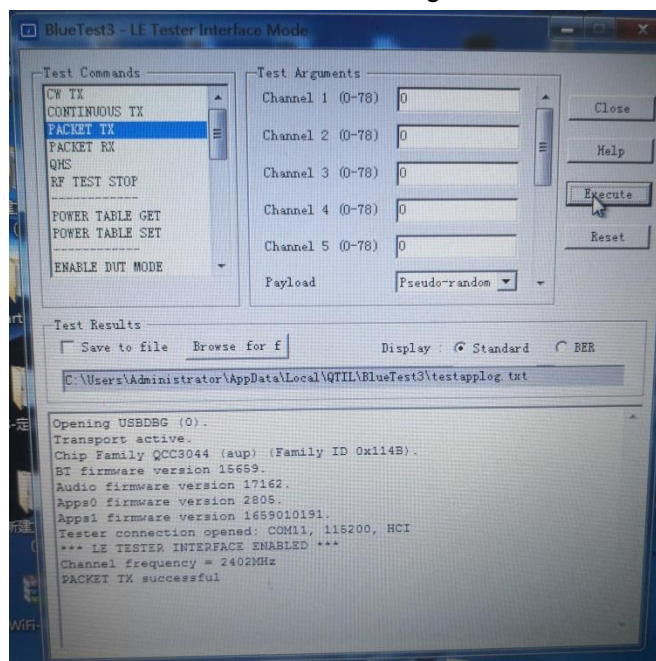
BlueTest3 - LE Tester Interface Mode

Test Commands
CW TX
CONTINUOUS TX
PACKET TX
PACKET RX
QHS
RF TEST STOP
------------
POWER TABLE GET
POWER TABLE SET
------------
ENABLE DUT MODE

Test Arguments
Channel 1 (0-78) 0
Channel 2 (0-78) 0
Channel 3 (0-78) 0
Channel 4 (0-78) 0
Channel 5 (0-78) 0
Payload Pseudo-random

Close
Help
Execute
Reset

Test Results
Save to file Browse for f
Display : Standard BER
C:\Users\Administrator\AppData\Local\QTIL\BlueTest3\testapplog.txt

Opening USBDBG (0).
Transport active.
Chip Family QCC3044 (aup) (Family ID 0x114B).
BT firmware version 15659.
Audio firmware version 17162.
Apps0 firmware version 2805.
Apps1 firmware version 1659010191.
Tester connection opened: COM11, 115200, HCI
*** LE TESTER INTERFACE ENABLED ***
Channel frequency = 2402MHz
PACKET TX successful

Wifi